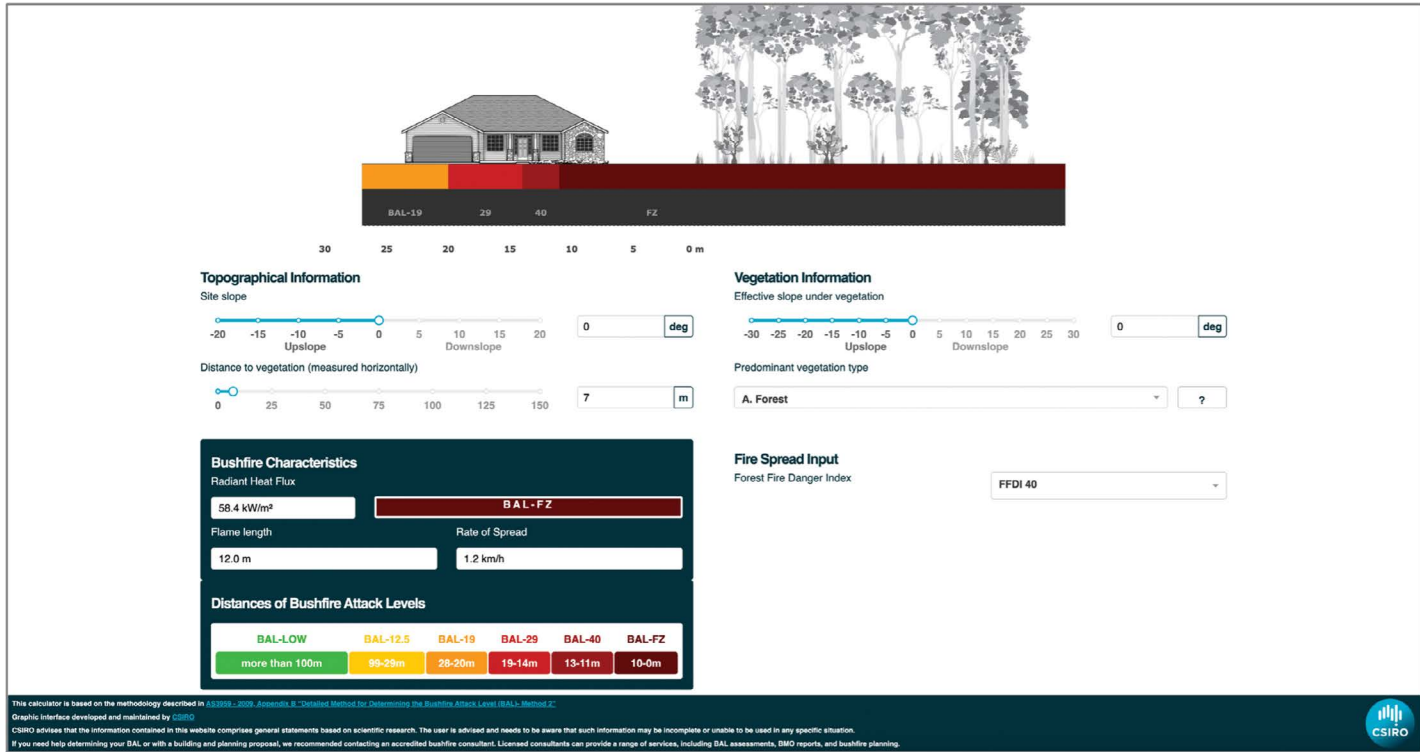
BAL-19 29 40 FZ

30 25 20 15 10 5 0 m

Topographical Information
Site slope

-20 -15 -10 -5 0 5 10 15 20
Upslope Downslope

0 deg

Distance to vegetation (measured horizontally)

0 25 50 75 100 125 150

7 m

Vegetation Information
Effective slope under vegetation

-30 -25 -20 -15 -10 -5 0 5 10 15 20 25 30
Upslope Downslope

0 deg

Predominant vegetation type

A. Forest ?

Bushfire Characteristics
Radiant Heat Flux

58.4 kW/m²

BAL-FZ

Flame length

12.0 m

Rate of Spread

1.2 km/h

Fire Spread Input
Forest Fire Danger Index

FFDI 40

Distances of Bushfire Attack Levels

| BAL-LOW | BAL-12.5 | BAL-19 | BAL-29 | BAL-40 | BAL-FZ |
|---|---|---|---|---|---|
| more than 100m | 99-29m | 28-20m | 19-14m | 13-11m | 10-0m |

This calculator is based on the methodology described in AS3959 - 2009, Appendix B "Detailed Method for Determining the Bushfire Attack Level (BAL)- Method 2"
Graphic interface developed and maintained by CSIRO
CSIRO advises that the information contained in this website comprises general statements based on scientific research. The user is advised and needs to be aware that such information may be incomplete or unable to be used in any specific situation.
If you need help determining your BAL or with a building and planning proposal, we recommended contacting an accredited bushfire consultant. Licensed consultants can provide a range of services, including BAL assessments, BMO reports, and bushfire planning.

CSIRO